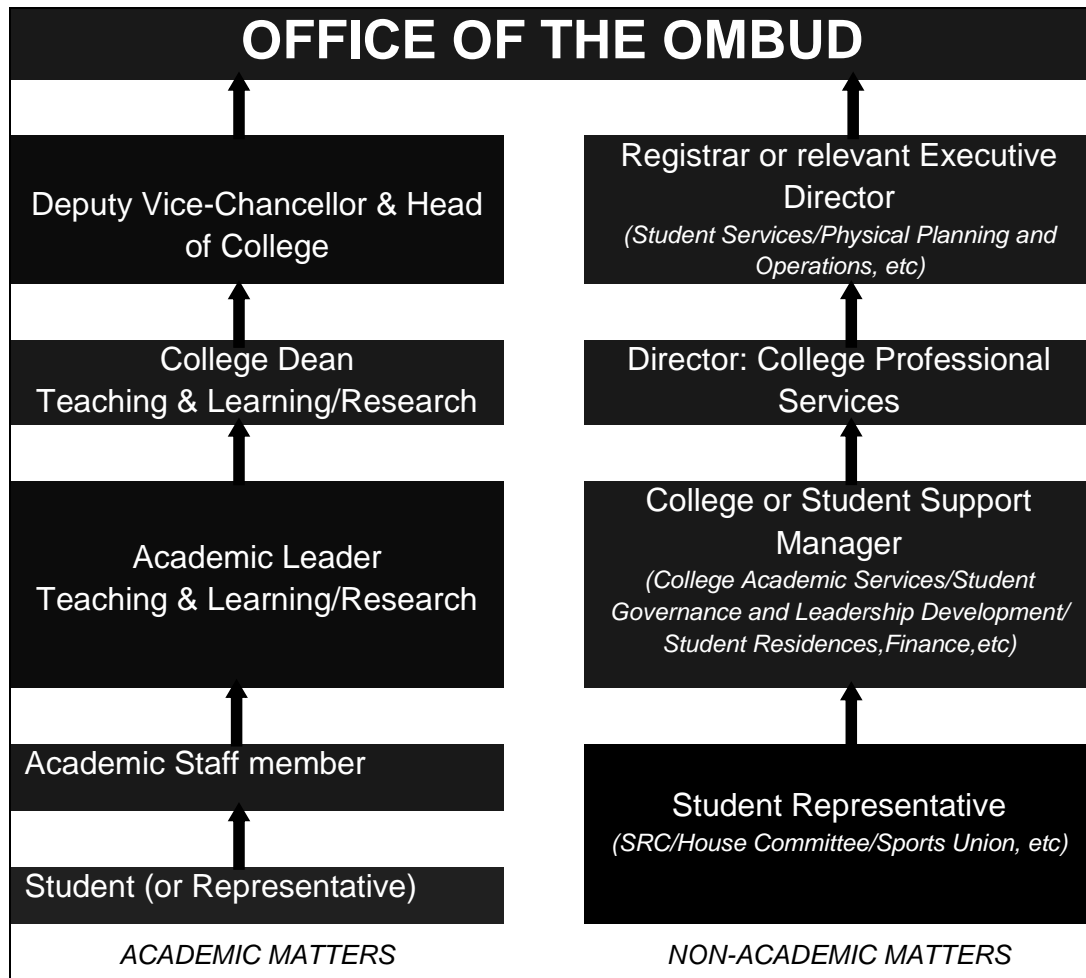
OFFICE OF THE OMBUD

Deputy Vice-Chancellor & Head of College

College Dean
Teaching & Learning/Research

Academic Leader
Teaching & Learning/Research

Academic Staff member

Student (or Representative)

ACADEMIC MATTERS

Registrar or relevant Executive Director
(Student Services/Physical Planning and Operations, etc)

Director: College Professional Services

College or Student Support Manager
(College Academic Services/Student Governance and Leadership Development/ Student Residences,Finance,etc)

Student Representative
(SRC/House Committee/Sports Union, etc)

NON-ACADEMIC MATTERS